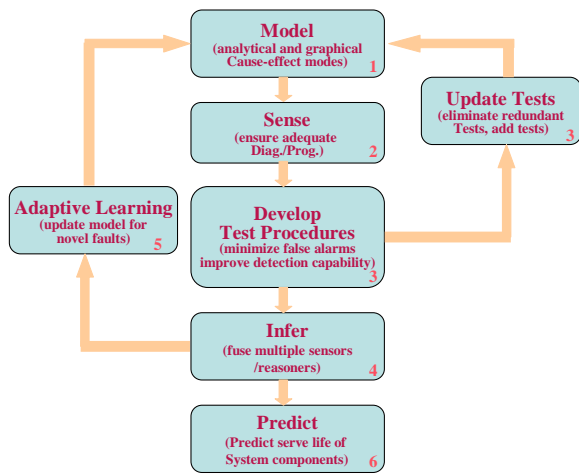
Model
(analytical and graphical Cause-effect modes) 1

Sense
(ensure adequate Diag./Prog.) 2

Develop Test Procedures
(minimize false alarms improve detection capability) 3

Infer
(fuse multiple sensors /reasoners) 4

Predict
(Predict serve life of System components) 6

Update Tests
(eliminate redundant Tests, add tests) 3

Adaptive Learning
(update model for novel faults) 5